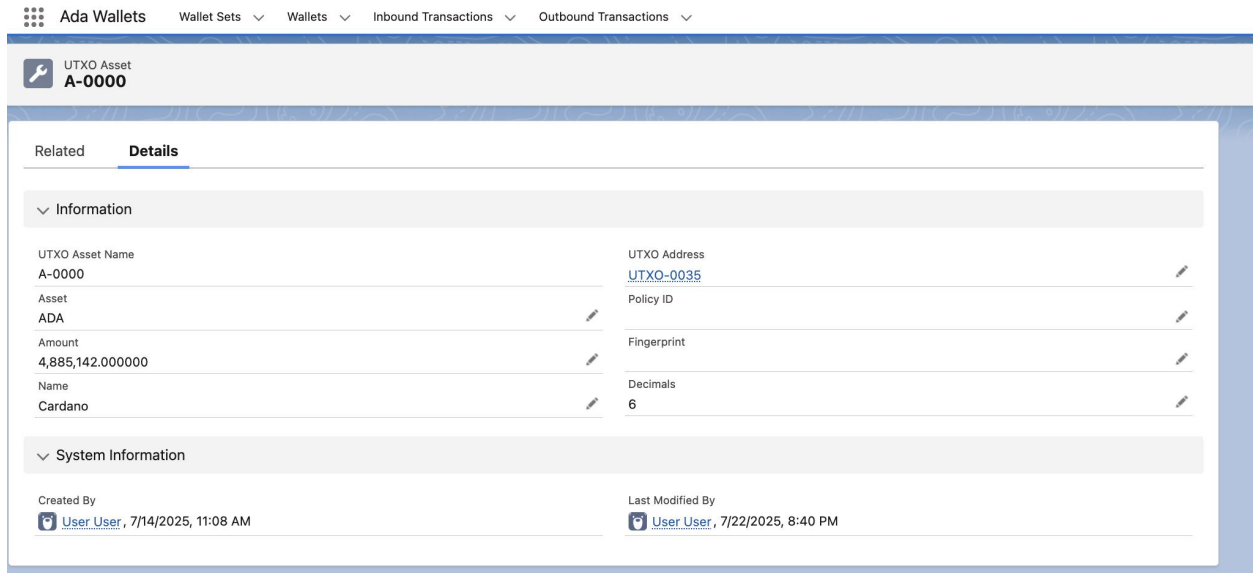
Ada Wallets Wallet Sets Wallets Inbound Transactions Outbound Transactions

UTXO Asset
A-0000

Related Details

Information

UTXO Asset Name
A-0000

UTXO Address
UTXO-0035

Asset
ADA

Policy ID

Amount
4,885,142.000000

Fingerprint

Name
Cardano

Decimals
6

System Information

Created By
User User, 7/14/2025, 11:08 AM

Last Modified By
User User, 7/22/2025, 8:40 PM